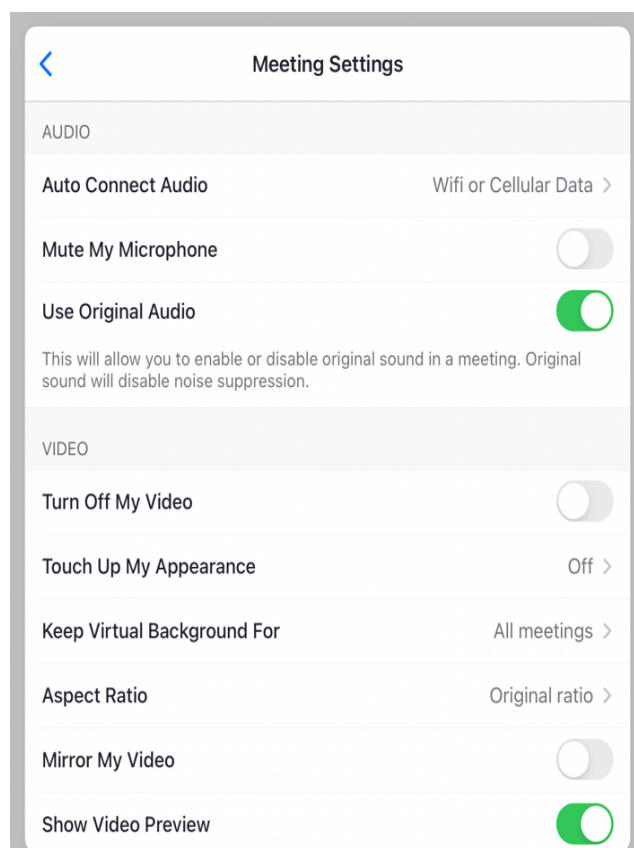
<
Meeting Settings

AUDIO

Auto Connect Audio
Wifi or Cellular Data >

Mute My Microphone

Use Original Audio

This will allow you to enable or disable original sound in a meeting. Original sound will disable noise suppression.

VIDEO

Turn Off My Video

Touch Up My Appearance
Off >

Keep Virtual Background For
All meetings >

Aspect Ratio
Original ratio >

Mirror My Video

Show Video Preview